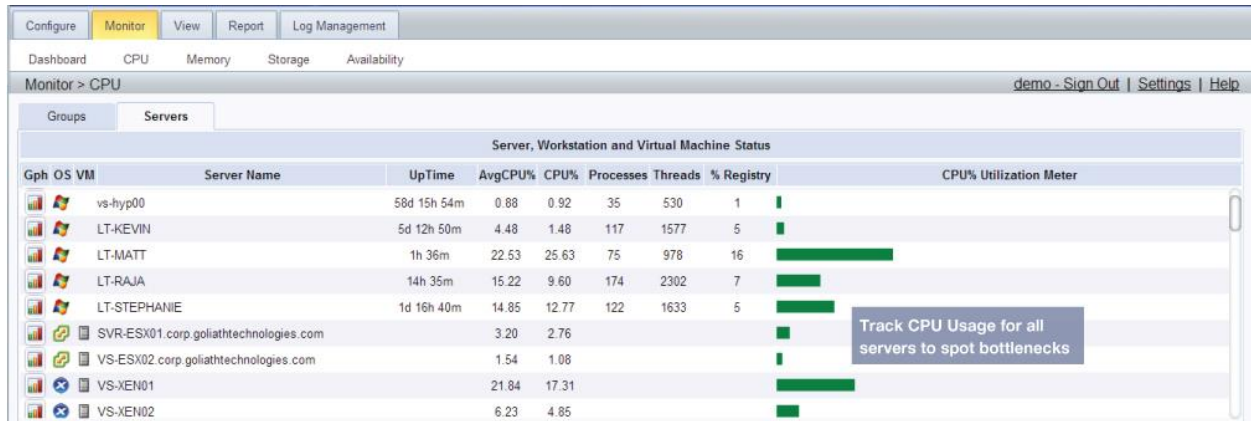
Configure | Monitor | View | Report | Log Management

Dashboard CPU Memory Storage Availability

Monitor > CPU

demo - Sign Out | Settings | Help

Groups | Servers

Server, Workstation and Virtual Machine Status

| Gph | OS | VM | Server Name | UpTime | AvgCPU% | CPU% | Processes | Threads | % Registry | CPU% Utilization Meter |
|---|---|---|---|---|---|---|---|---|---|---|
| | | | vs-hyp00 | 58d 15h 54m | 0.88 | 0.92 | 35 | 530 | 1 | |
| | | | LT-KEVIN | 5d 12h 50m | 4.48 | 1.48 | 117 | 1577 | 5 | |
| | | | LT-MATT | 1h 36m | 22.53 | 25.63 | 75 | 978 | 16 | |
| | | | LT-RAJA | 14h 35m | 15.22 | 9.60 | 174 | 2302 | 7 | |
| | | | LT-STEPHANIE | 1d 16h 40m | 14.85 | 12.77 | 122 | 1633 | 5 | |
| | | | SVR-ESX01.corp.goliathtechnologies.com | | 3.20 | 2.76 | | | | |
| | | | VS-ESX02.corp.goliathtechnologies.com | | 1.54 | 1.08 | | | | |
| | | | VS-XEN01 | | 21.84 | 17.31 | | | | |
| | | | VS-XEN02 | | 6.23 | 4.85 | | | | |

Track CPU Usage for all servers to spot bottlenecks